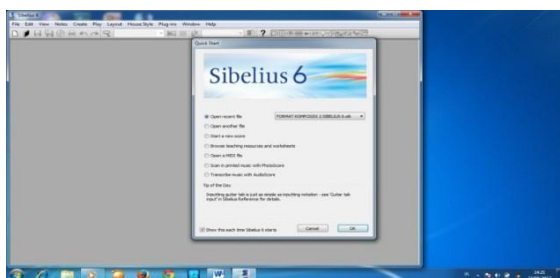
Sibelius 6

File Edit View Notes Create Play Layout House Style Plug-ins Window Help

Quick Start

Sibelius 6

Open recent file

FORMAT KOMPOSISI 2 SIBELIUS 6.sib

Open another file

Start a new score

Browse teaching resources and worksheets

Open a MIDI file

Scan in printed music with PhotoScore

Transcribe music with AudioScore

Tip of the Day

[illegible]

Show this each time Sibelius 6 starts

Cancel

OK